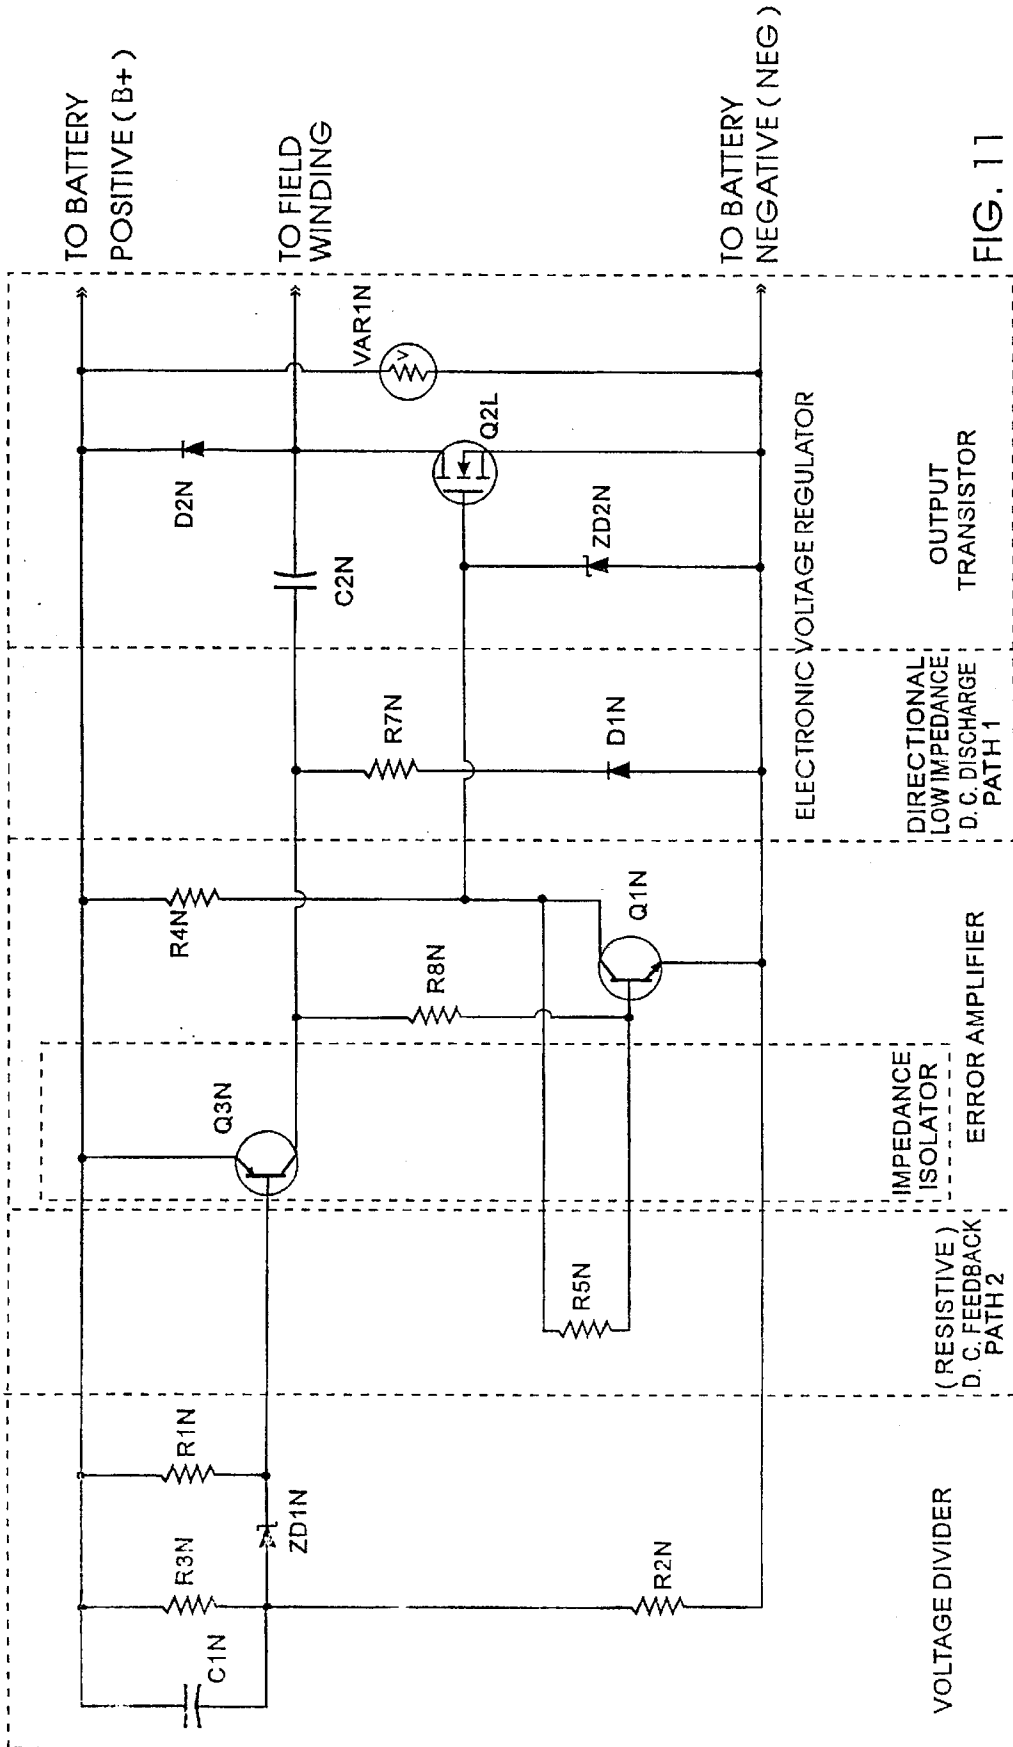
TO BATTERY POSITIVE ( B+ )

TO FIELD WINDING

TO BATTERY NEGATIVE ( NEG )

FIG. 11

VAR1N

D2N

Q2L

C2N

ZD2N

OUTPUT TRANSISTOR

ELECTRONIC VOLTAGE REGULATOR

R7N

D1N

DIRECTIONAL LOW IMPEDANCE D. C. DISCHARGE PATH 1

R4N

Q1N

R8N

ERROR AMPLIFIER

Q3N

IMPEDANCE ISOLATOR

R5N

( RESISTIVE ) D. C. FEEDBACK PATH 2

R1N

ZD1N

R3N

C1N

R2N

VOLTAGE DIVIDER